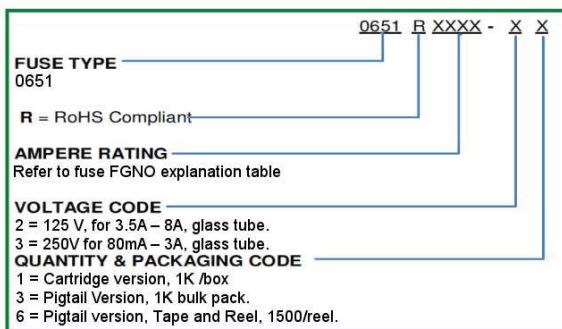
0651 R XXXX - X X

FUSE TYPE
0651

R = RoHS Compliant

AMPERE RATING
Refer to fuse FGNO explanation table

VOLTAGE CODE
2 = 125 V, for 3.5A – 8A, glass tube.
3 = 250V for 80mA – 3A, glass tube.

QUANTITY & PACKAGING CODE
1 = Cartridge version, 1K /box
3 = Pigtail Version, 1K bulk pack.
6 = Pigtail version, Tape and Reel, 1500/reel.